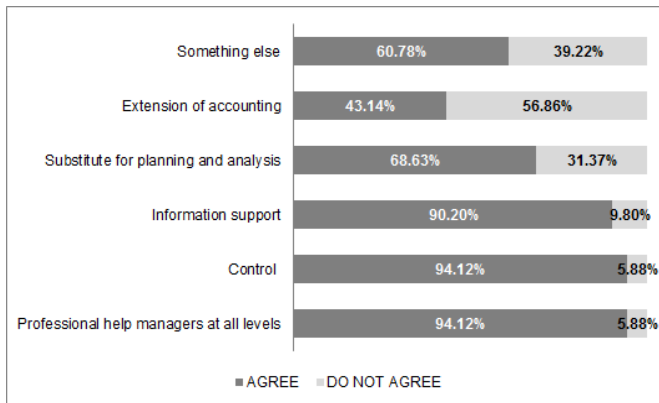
| | AGREE | DO NOT AGREE |
|---|---|---|
| Something else | 60.78% | 39.22% |
| Extension of accounting | 43.14% | 56.86% |
| Substitute for planning and analysis | 68.63% | 31.37% |
| Information support | 90.20% | 9.80% |
| Control | 94.12% | 5.88% |
| Professional help managers at all levels | 94.12% | 5.88% |

AGREE DO NOT AGREE